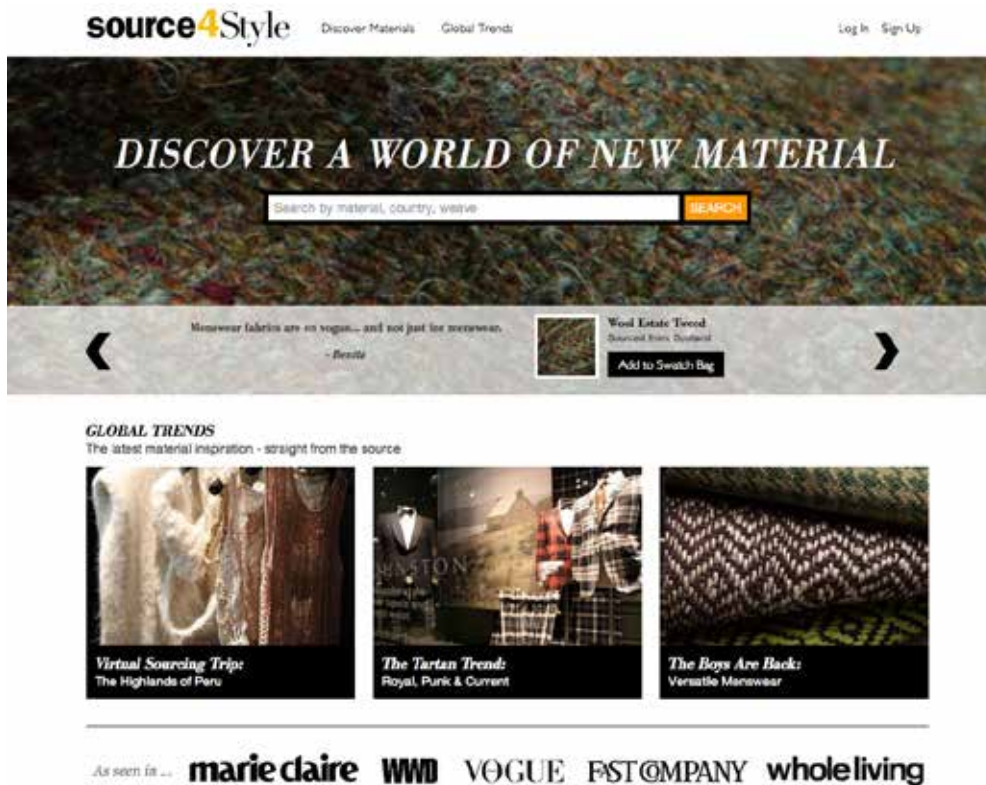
source4Style Discover Materials Global Trends Log In Sign Up

DISCOVER A WORLD OF NEW MATERIAL

Search by material, country, weave SEARCH

Menswear fabrics are so vogue... and not just for menswear.

- Benita

Wool Estate Tweed
Sourced from Scotland

Add to Swatch Bag

GLOBAL TRENDS
The latest material inspiration - straight from the source

Virtual Sourcing Trip:
The Highlands of Peru

The Tartan Trend:
Royal, Punk & Current

The Boys Are Back:
Versatile Menswear

As seen in ... marie claire WWD VOGUE FAST COMPANY whole living